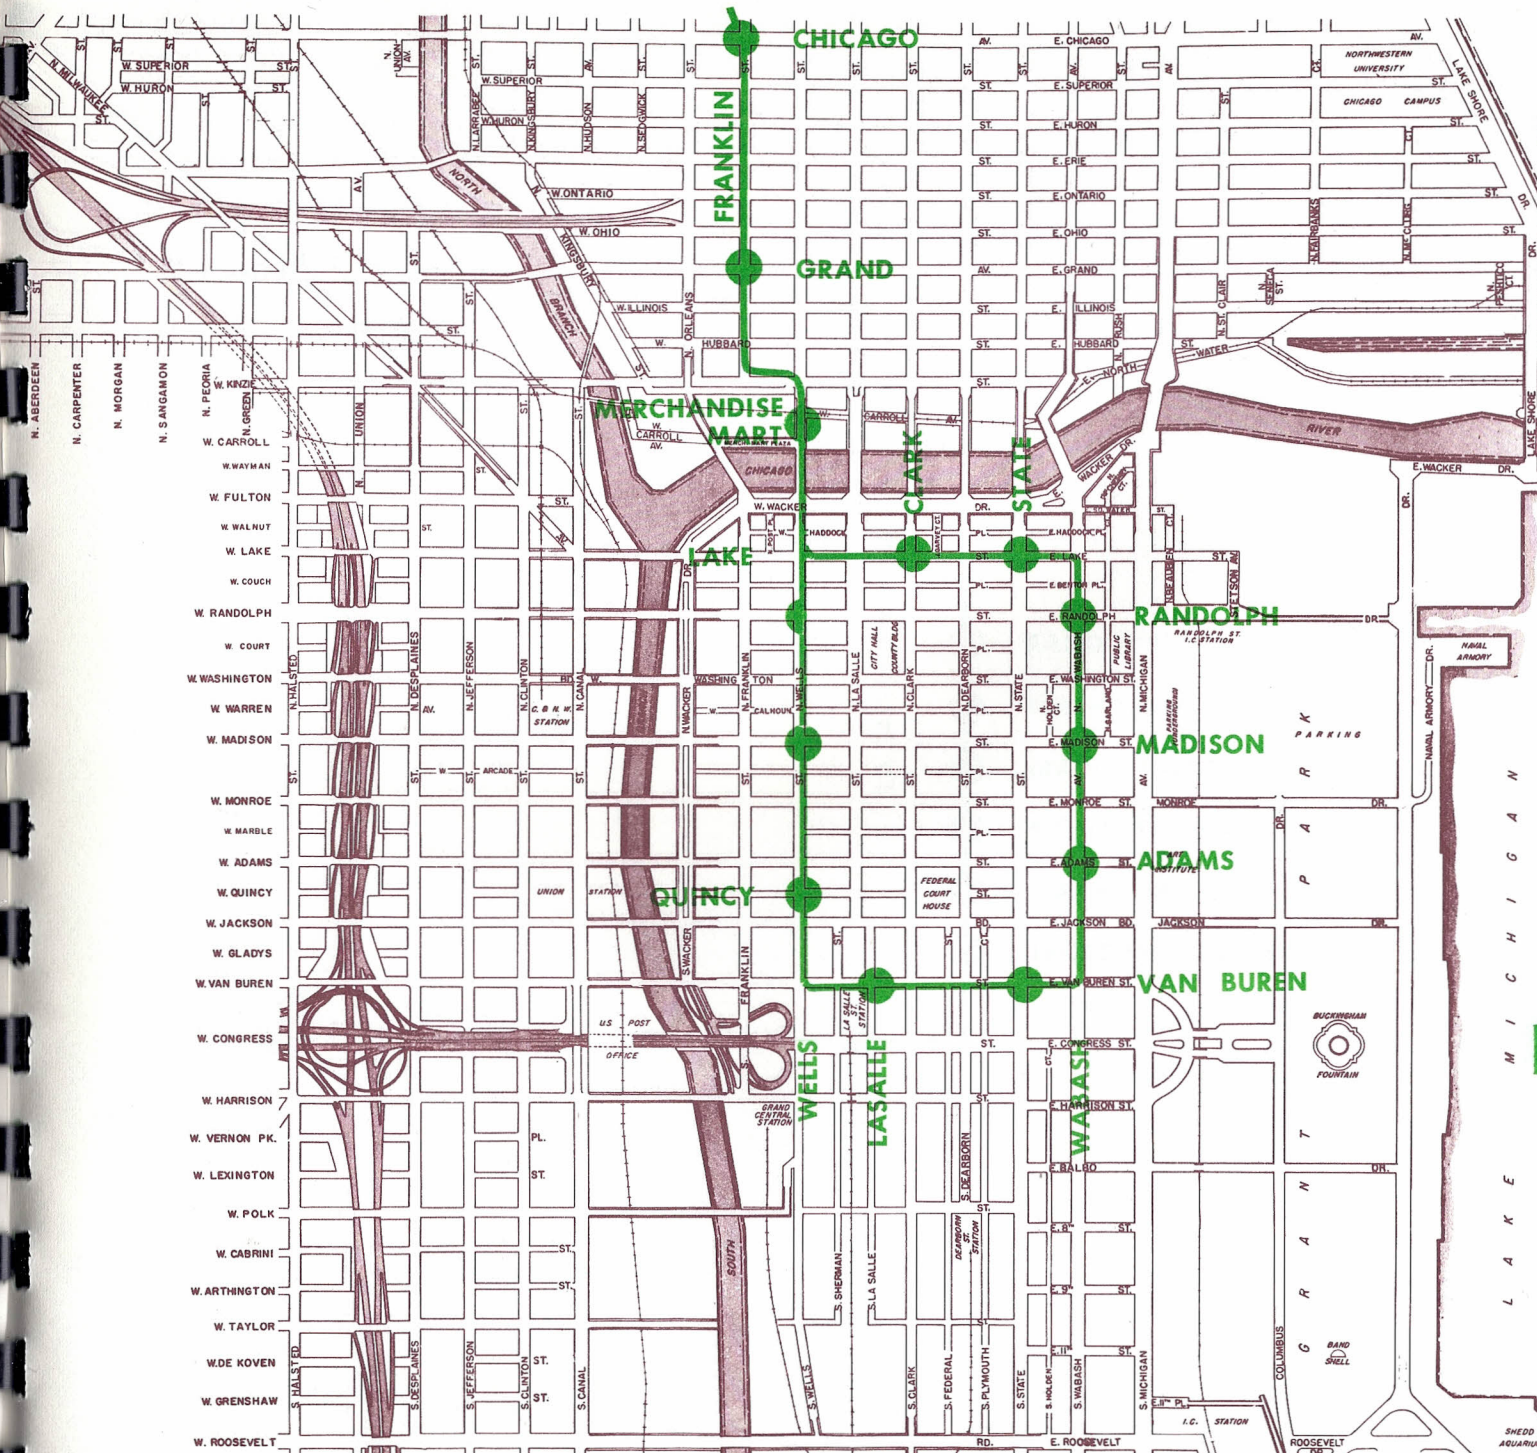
CHICAGO
GRAND
MERCHANDISE MART
LAKE
CLARK
STATE
RANDOLPH
MADISON
ADAMS
QUINCY
VAN BUREN
FRANKLIN
WELLS
LASALLE
WABASH

W. SUPERIOR
W. HURON
N. MILWAUKEE
W. SUPERIOR
W. HURON
W. ONTARIO
W. OHIO
W. ILLINOIS
HUBBARD
W. KINZIE
W. CARROLL
W. WAYMAN
W. FULTON
W. WALNUT
W. LAKE
W. COUCH
W. RANDOLPH
W. COURT
W. WASHINGTON
W. WARREN
W. MADISON
W. MONROE
W. MARBLE
W. ADAMS
W. QUINCY
W. JACKSON
W. GLADYS
W. VAN BUREN
W. CONGRESS
W. HARRISON
W. VERNON PK.
W. LEXINGTON
W. POLK
W. CABRINI
W. ARTHINGTON
W. TAYLOR
W. DE KOVEN
W. GRENSHAW
W. ROOSEVELT
N. ABERDEEN
N. CARPENTER
N. MORGAN
N. SANGAMON
N. PEORIA
N. GREEN
UNION
N. HALSTED
N. DESPLAINES
N. JEFFERSON
N. CLINTON
N. CANAL
C. & N. W. STATION
ARCADE
UNION STATION
N. WACKER
N. FRANKLIN
N. WELLS
N. LA SALLE
CITY HALL
COUNTY BLDG
N. CLARK
N. DEARBORN
N. STATE
N. WABASH
N. MICHIGAN
PUBLIC LIBRARY
FEDERAL COURT HOUSE
US POST OFFICE
GRAND CENTRAL STATION
LA SALLE STATION
S. WACKER
FRANKLIN
S. HALSTED
S. DESPLAINES
S. JEFFERSON
S. CLINTON
S. CANAL
S. WELLS
S. SHERMAN
S. LA SALLE
S. CLARK
S. FEDERAL
S. DEARBORN
DEARBORN ST. STATION
S. PLYMOUTH
S. STATE
S. HOLDEN
S. WABASH
S. MICHIGAN
COLUMBUS
NORTH
BRANCH
SOUTH
CHICAGO
RIVER
KINGSBURY
N. LARRABEE
N. KINGSBURY
N. HUDSON
N. SEDGWICK
N. ORLEANS
N. UNION AV.
E. CHICAGO
E. SUPERIOR
E. HURON
E. ERIE
E. ONTARIO
E. OHIO
E. GRAND
E. ILLINOIS
E. HUBBARD
E. NORTH WATER
RUSH
N. ST. CLAIR
N. SENECA
N. FAIRBANKS
N. MC CLURG
N. PESHTIGO CT.
NORTHWESTERN UNIVERSITY CHICAGO CAMPUS
LAKE SHORE
LAKE SHORE DR.
E. WACKER DR.
W. WACKER DR.
HADDOCK
E. HADDOCK PL.
E. LAKE
E. BENTON PL.
E. RANDOLPH
RANDOLPH ST. I.C. STATION
E. WASHINGTON ST.
E. MADISON ST.
E. MONROE ST.
MONROE DR.
E. ADAMS ST.
ART INSTITUTE
E. JACKSON BD.
JACKSON DR.
E. VAN BUREN ST.
E. CONGRESS ST.
E. HARRISON ST.
E. BALBO
BALBO DR.
E. 8th ST.
E. 9th ST.
E. 11th ST.
E. 11th PL.
I.C. STATION
E. ROOSEVELT
ROOSEVELT RD.
RD.
BEAUBIEN CT.
NELSON AV.
NAVAL ARMORY
NAVAL ARMORY DR.
PARKING
GRANT PARK
BUCKINGHAM FOUNTAIN
BAND SHELL
LAKE MICHIGAN
SHEDD AQUARIUM
MERCHANDISE MART PLAZA
CALHOUN
WASHINGTON
ST.
AV.
DR.
PL.
CT.
BD.